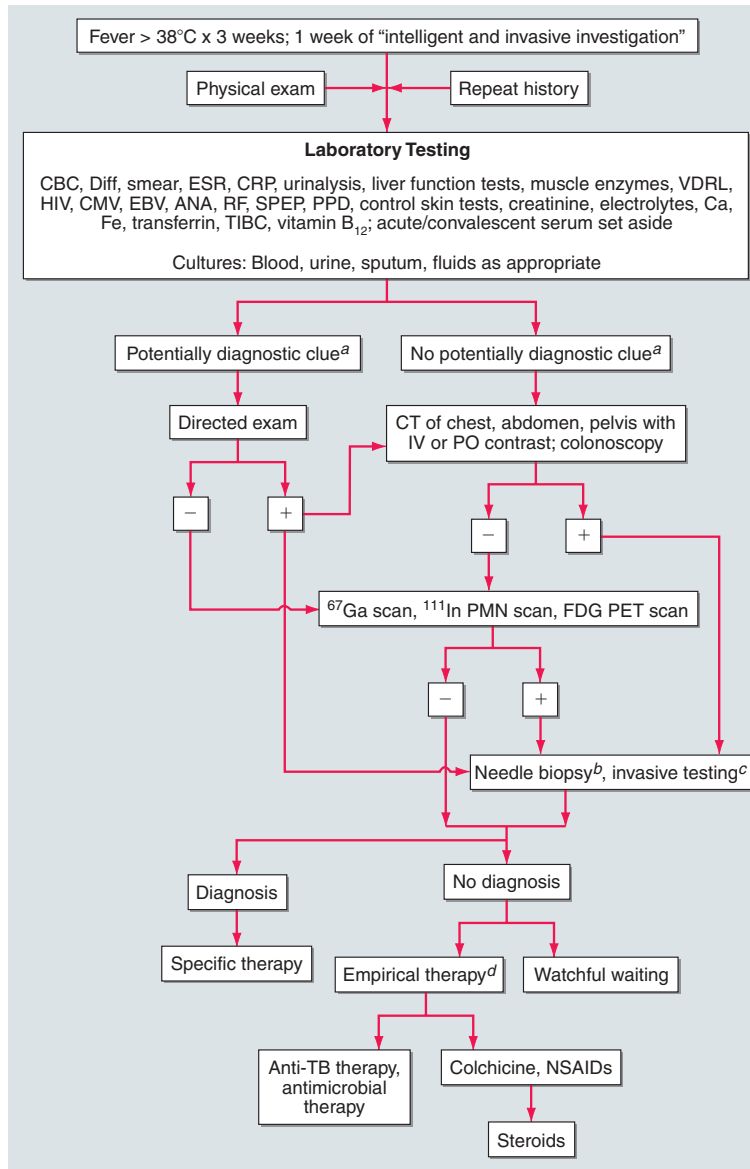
Fever > 38°C x 3 weeks; 1 week of "intelligent and invasive investigation"

Physical exam

Repeat history

**Laboratory Testing**

CBC, Diff, smear, ESR, CRP, urinalysis, liver function tests, muscle enzymes, VDRL, HIV, CMV, EBV, ANA, RF, SPEP, PPD, control skin tests, creatinine, electrolytes, Ca, Fe, transferrin, TIBC, vitamin $B_{12}$; acute/convalescent serum set aside

Cultures: Blood, urine, sputum, fluids as appropriate

Potentially diagnostic clue$^{a}$

No potentially diagnostic clue$^{a}$

Directed exam

CT of chest, abdomen, pelvis with IV or PO contrast; colonoscopy

−

+

−

+

$^{67}$Ga scan, $^{111}$In PMN scan, FDG PET scan

−

+

Needle biopsy$^{b}$, invasive testing$^{c}$

Diagnosis

No diagnosis

Specific therapy

Empirical therapy$^{d}$

Watchful waiting

Anti-TB therapy, antimicrobial therapy

Colchicine, NSAIDs

Steroids